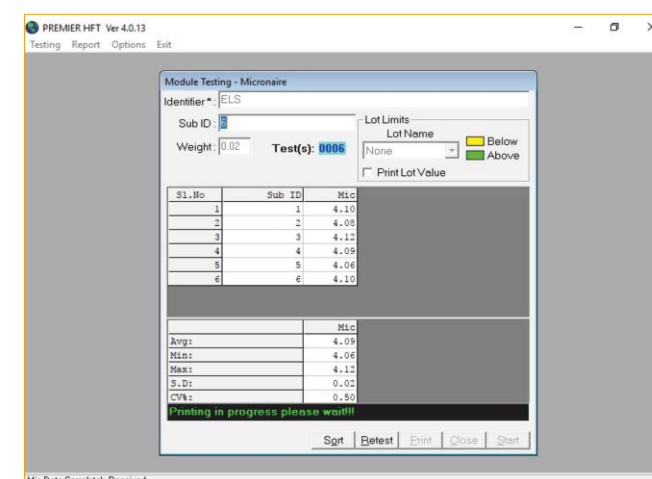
PREMIER HFT Ver 4.0.13
Testing Report Options Exit

Module Testing - Micronaire
Identifier* : ELS
Sub ID : 6
Weight : 0.02
Test(s): 0006
Lot Limits
Lot Name
None
Below
Above
Print Lot Value

| Sl.No | Sub ID | Mic |
|---|---|---|
| 1 | 1 | 4.10 |
| 2 | 2 | 4.08 |
| 3 | 3 | 4.12 |
| 4 | 4 | 4.09 |
| 5 | 5 | 4.06 |
| 6 | 6 | 4.10 |

| | Mic |
|---|---|
| Avg: | 4.09 |
| Min: | 4.06 |
| Max: | 4.12 |
| S.D: | 0.02 |
| CV%: | 0.50 |

Printing in progress please wait!!!

Sort Retest Print Close Start

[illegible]